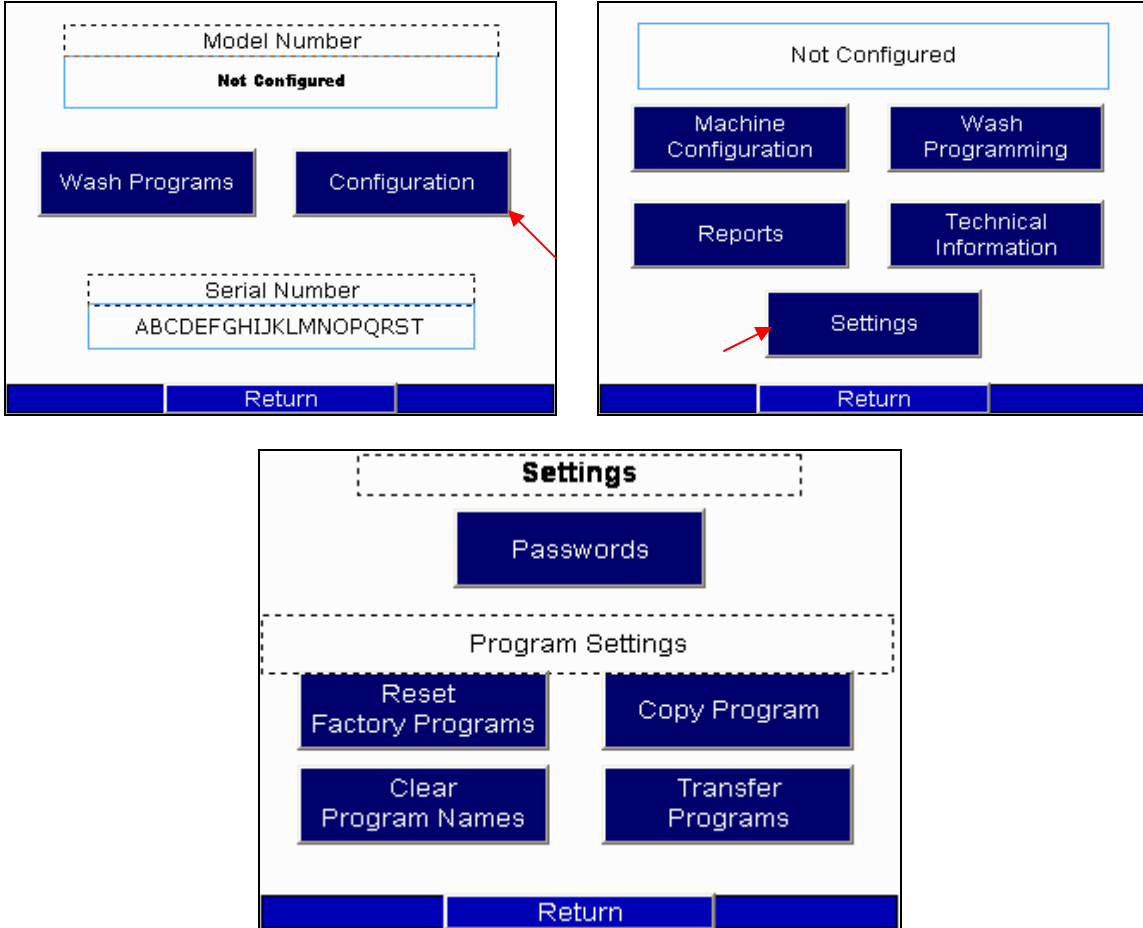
Model Number

Not Configured

Wash Programs

Configuration

Serial Number

ABCDEFGHIJKLMNOPQRST

Return

Not Configured

Machine Configuration

Wash Programming

Reports

Technical Information

Settings

Return

Settings

Passwords

Program Settings

Reset Factory Programs

Copy Program

Clear Program Names

Transfer Programs

Return